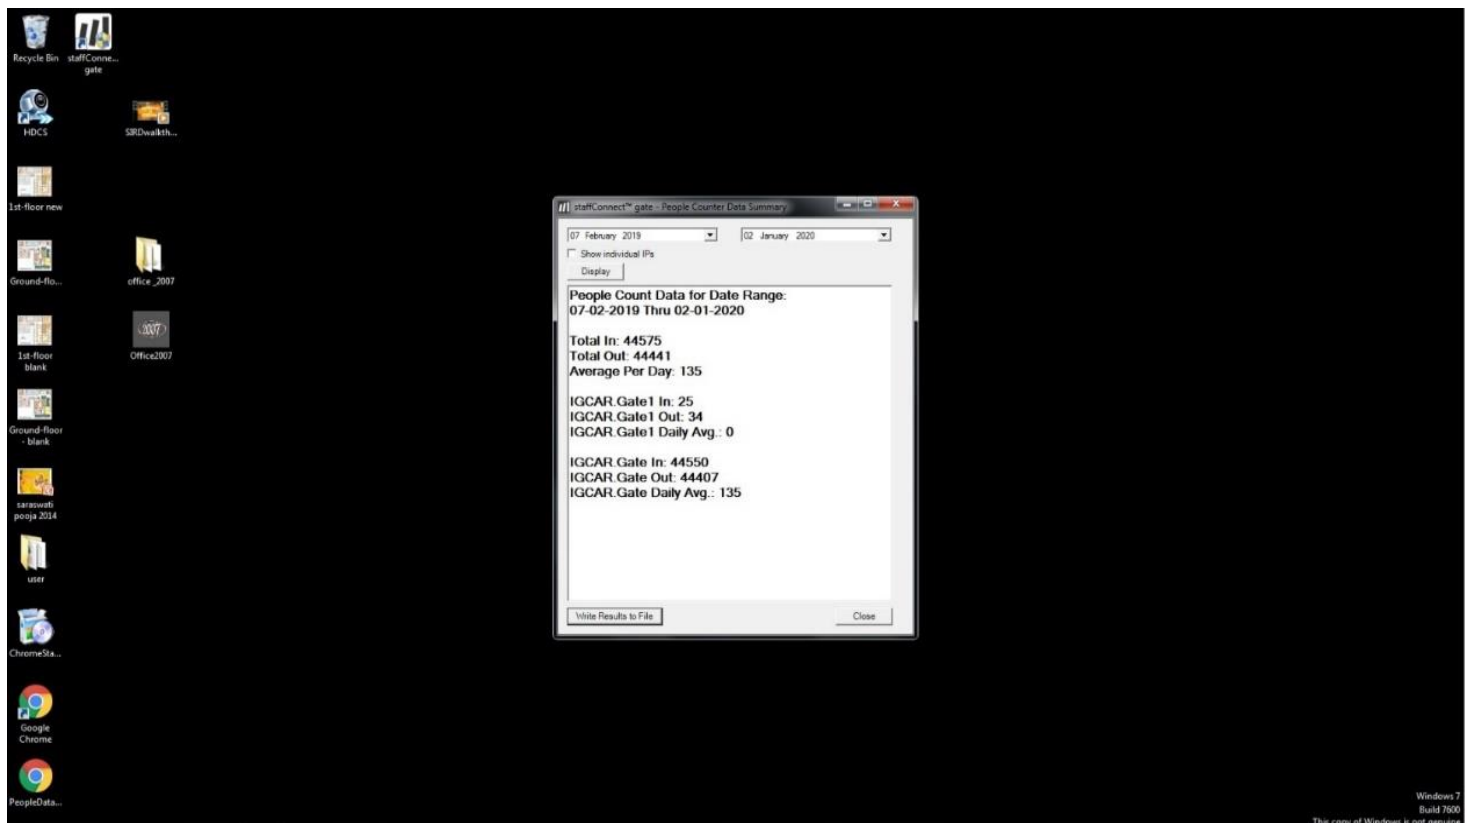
Recycle Bin

staffConne... gate

HDCS

SIRDwalkth...

1st-floor new

Ground-flo...

office_2007

1st-floor blank

Office2007

Ground-floor - blank

saraswati pooja 2014

user

ChromeSta...

Google Chrome

PeopleData...

staffConnect™ gate - People Counter Data Summary

07 February 2019

02 January 2020

Show individual IPs

Display

People Count Data for Date Range:
07-02-2019 Thru 02-01-2020

Total In: 44575
Total Out: 44441
Average Per Day: 135

IGCAR.Gate1 In: 25
IGCAR.Gate1 Out: 34
IGCAR.Gate1 Daily Avg.: 0

IGCAR.Gate In: 44550
IGCAR.Gate Out: 44407
IGCAR.Gate Daily Avg.: 135

Write Results to File

Close

Windows 7
Build 7600
This copy of Windows is not genuine